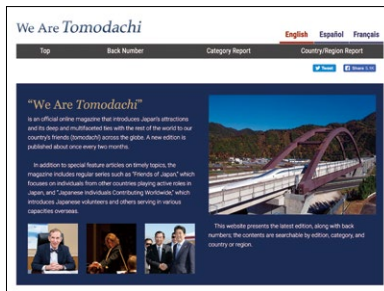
We Are Tomodachi

English Español Français

Top Back Number Category Report Country/Region Report

Tweet Share

"We Are Tomodachi"

is an official online magazine that introduces Japan's attractions and its deep and multifaceted ties with the rest of the world to our country's friends (tomodachi) across the globe. A new edition is published about once every two months.

In addition to special feature articles on timely topics, the magazine includes regular series such as "Friends of Japan," which focuses on individuals from other countries playing active roles in Japan, and "Japanese Individuals Contributing Worldwide," which introduces Japanese volunteers and others serving in various capacities overseas.

This website presents the latest edition, along with back numbers; the contents are searchable by edition, category, and country or region.